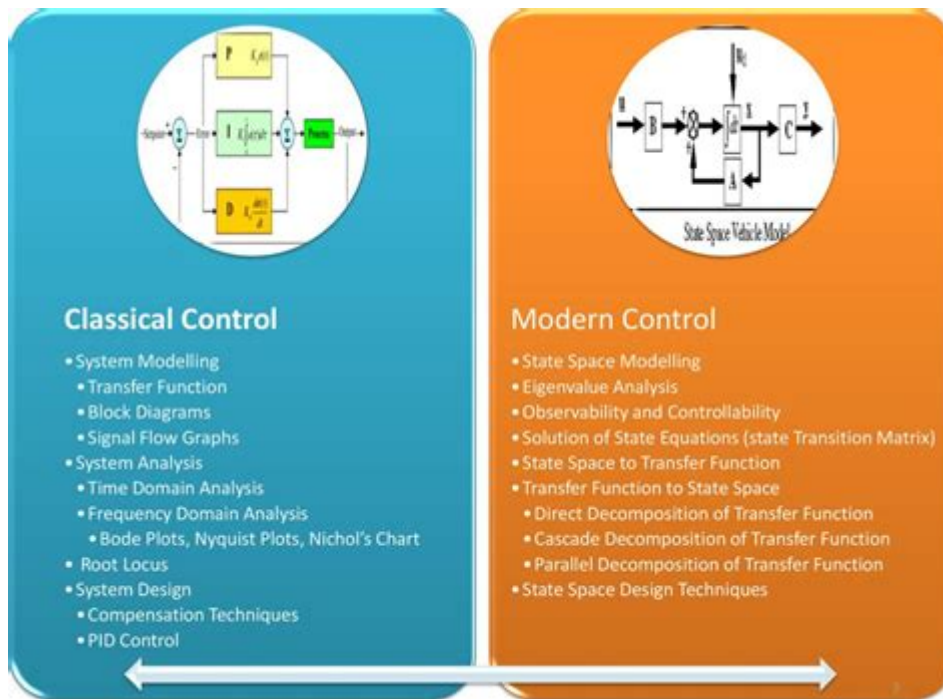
P $K_p e(t)$

I $K_i \int e(\tau)d\tau$

D $K_d \frac{de(t)}{dt}$

Setpoint

Error

Process

Output

$w_d$

u

B

$\int dt$

x

C

y

A

State Space Vehicle Model

Classical Control

• System Modelling
• Transfer Function
• Block Diagrams
• Signal Flow Graphs
• System Analysis
• Time Domain Analysis
• Frequency Domain Analysis
• Bode Plots, Nyquist Plots, Nichol's Chart
• Root Locus
• System Design
• Compensation Techniques
• PID Control

Modern Control

• State Space Modelling
• Eigenvalue Analysis
• Observability and Controllability
• Solution of State Equations (state Transition Matrix)
• State Space to Transfer Function
• Transfer Function to State Space
• Direct Decomposition of Transfer Function
• Cascade Decomposition of Transfer Function
• Parallel Decomposition of Transfer Function
• State Space Design Techniques